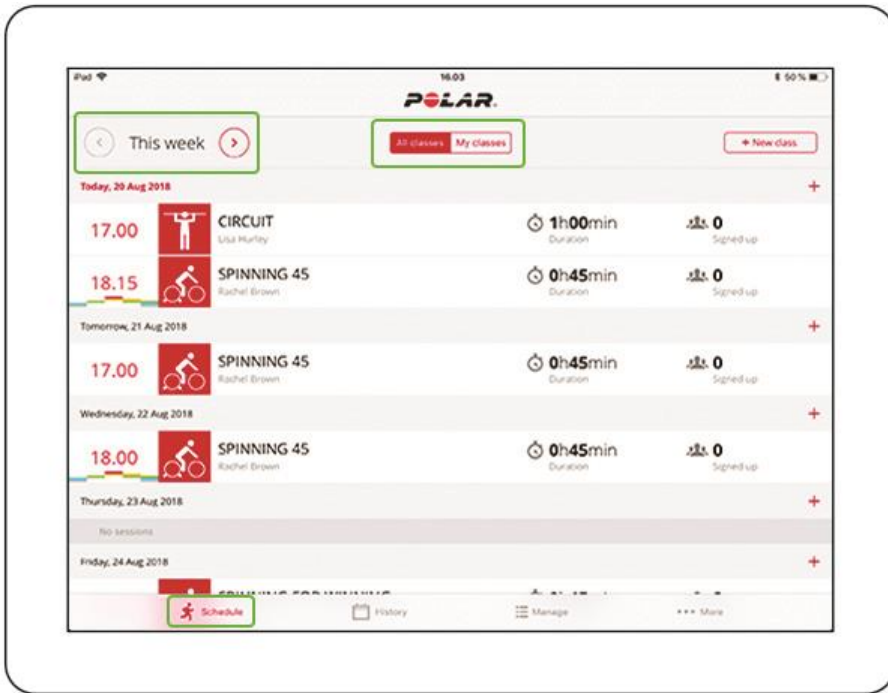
iPad
16:03
50 %
POLAR.

This week

All classes My classes

+ New class

Today, 20 Aug 2018

17.00 CIRCUIT
Lisa Hurley
1h00min
Duration
0
Signed up

18.15 SPINNING 45
Rachel Brown
0h45min
Duration
0
Signed up

Tomorrow, 21 Aug 2018

17.00 SPINNING 45
Rachel Brown
0h45min
Duration
0
Signed up

Wednesday, 22 Aug 2018

18.00 SPINNING 45
Rachel Brown
0h45min
Duration
0
Signed up

Thursday, 23 Aug 2018

No sessions

Friday, 24 Aug 2018

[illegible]

Schedule History Manage More